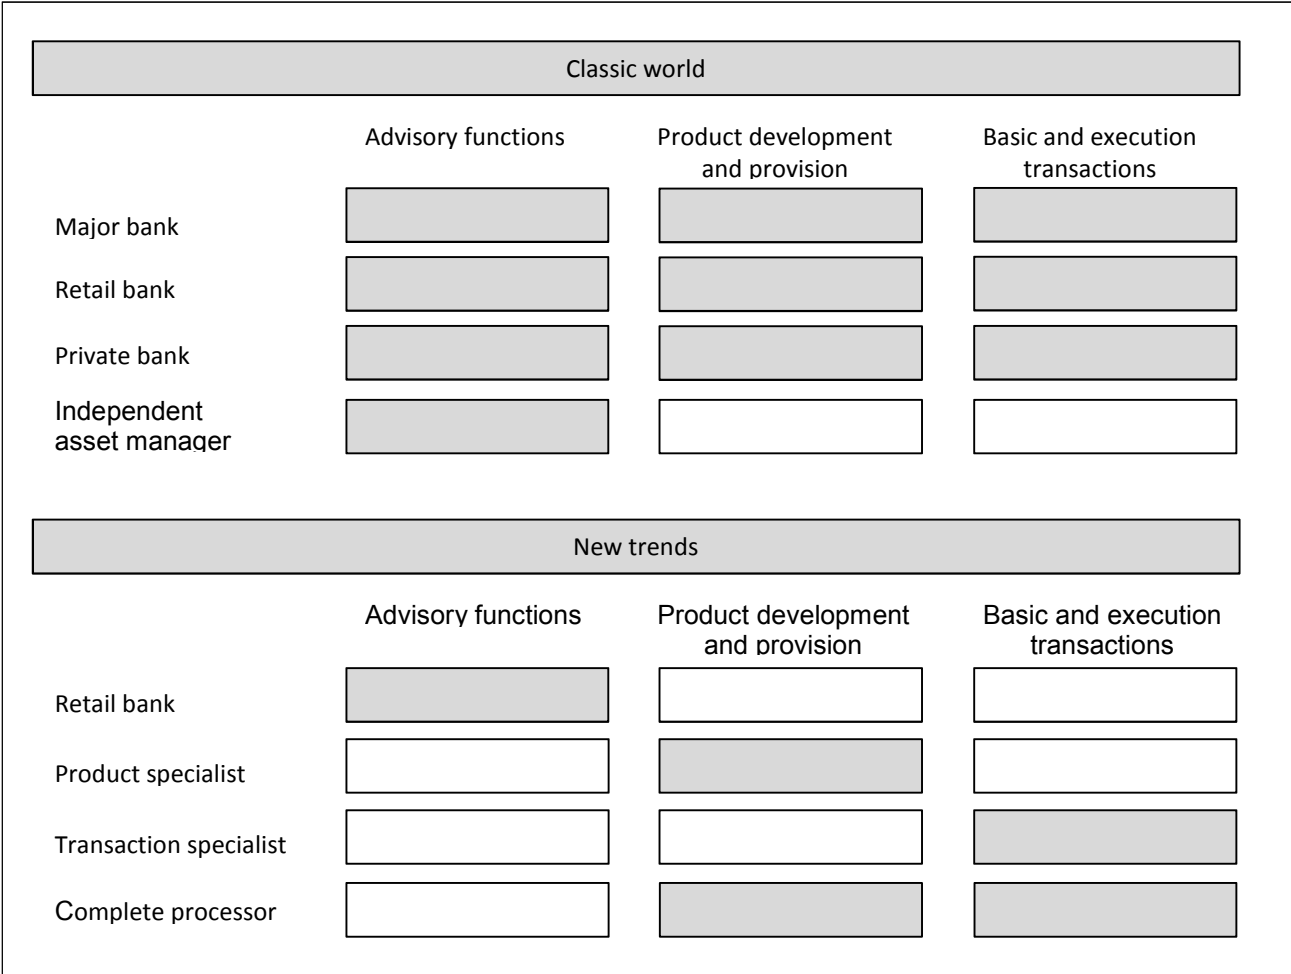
Classic world

Advisory functions

Product development and provision

Basic and execution transactions

Major bank

Retail bank

Private bank

Independent asset manager

New trends

Advisory functions

Product development and provision

Basic and execution transactions

Retail bank

Product specialist

Transaction specialist

Complete processor